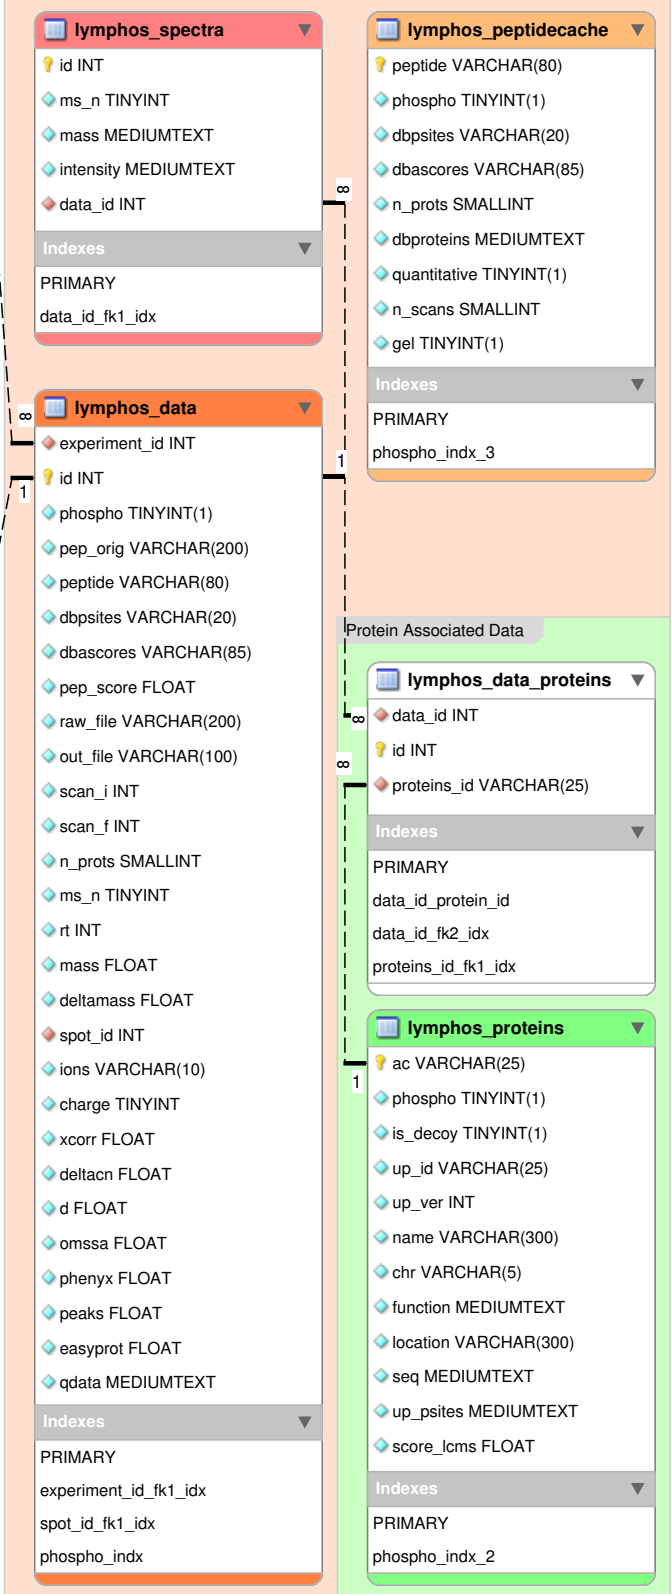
lymphos_spectra
id INT
ms_n TINYINT
mass MEDIUMTEXT
intensity MEDIUMTEXT
data_id INT
Indexes
PRIMARY
data_id_fk1_idx

lymphos_peptidecache
peptide VARCHAR(80)
phospho TINYINT(1)
dbpsites VARCHAR(20)
dbascores VARCHAR(85)
n_prots SMALLINT
dbproteins MEDIUMTEXT
quantitative TINYINT(1)
n_scans SMALLINT
gel TINYINT(1)
Indexes
PRIMARY
phospho_indx_3

∞

lymphos_data
experiment_id INT
id INT
phospho TINYINT(1)
pep_orig VARCHAR(200)
peptide VARCHAR(80)
dbpsites VARCHAR(20)
dbascores VARCHAR(85)
pep_score FLOAT
raw_file VARCHAR(200)
out_file VARCHAR(100)
scan_i INT
scan_f INT
n_prots SMALLINT
ms_n TINYINT
rt INT
mass FLOAT
deltamass FLOAT
spot_id INT
ions VARCHAR(10)
charge TINYINT
xcorr FLOAT
deltacn FLOAT
d FLOAT
omssa FLOAT
phenyx FLOAT
peaks FLOAT
easyprot FLOAT
qdata MEDIUMTEXT
Indexes
PRIMARY
experiment_id_fk1_idx
spot_id_fk1_idx
phospho_indx

∞
1
1

Protein Associated Data

lymphos_data_proteins
data_id INT
id INT
proteins_id VARCHAR(25)
Indexes
PRIMARY
data_id_protein_id
data_id_fk2_idx
proteins_id_fk1_idx

∞
∞

lymphos_proteins
ac VARCHAR(25)
phospho TINYINT(1)
is_decoy TINYINT(1)
up_id VARCHAR(25)
up_ver INT
name VARCHAR(300)
chr VARCHAR(5)
function MEDIUMTEXT
location VARCHAR(300)
seq MEDIUMTEXT
up_psites MEDIUMTEXT
score_lcms FLOAT
Indexes
PRIMARY
phospho_indx_2

1